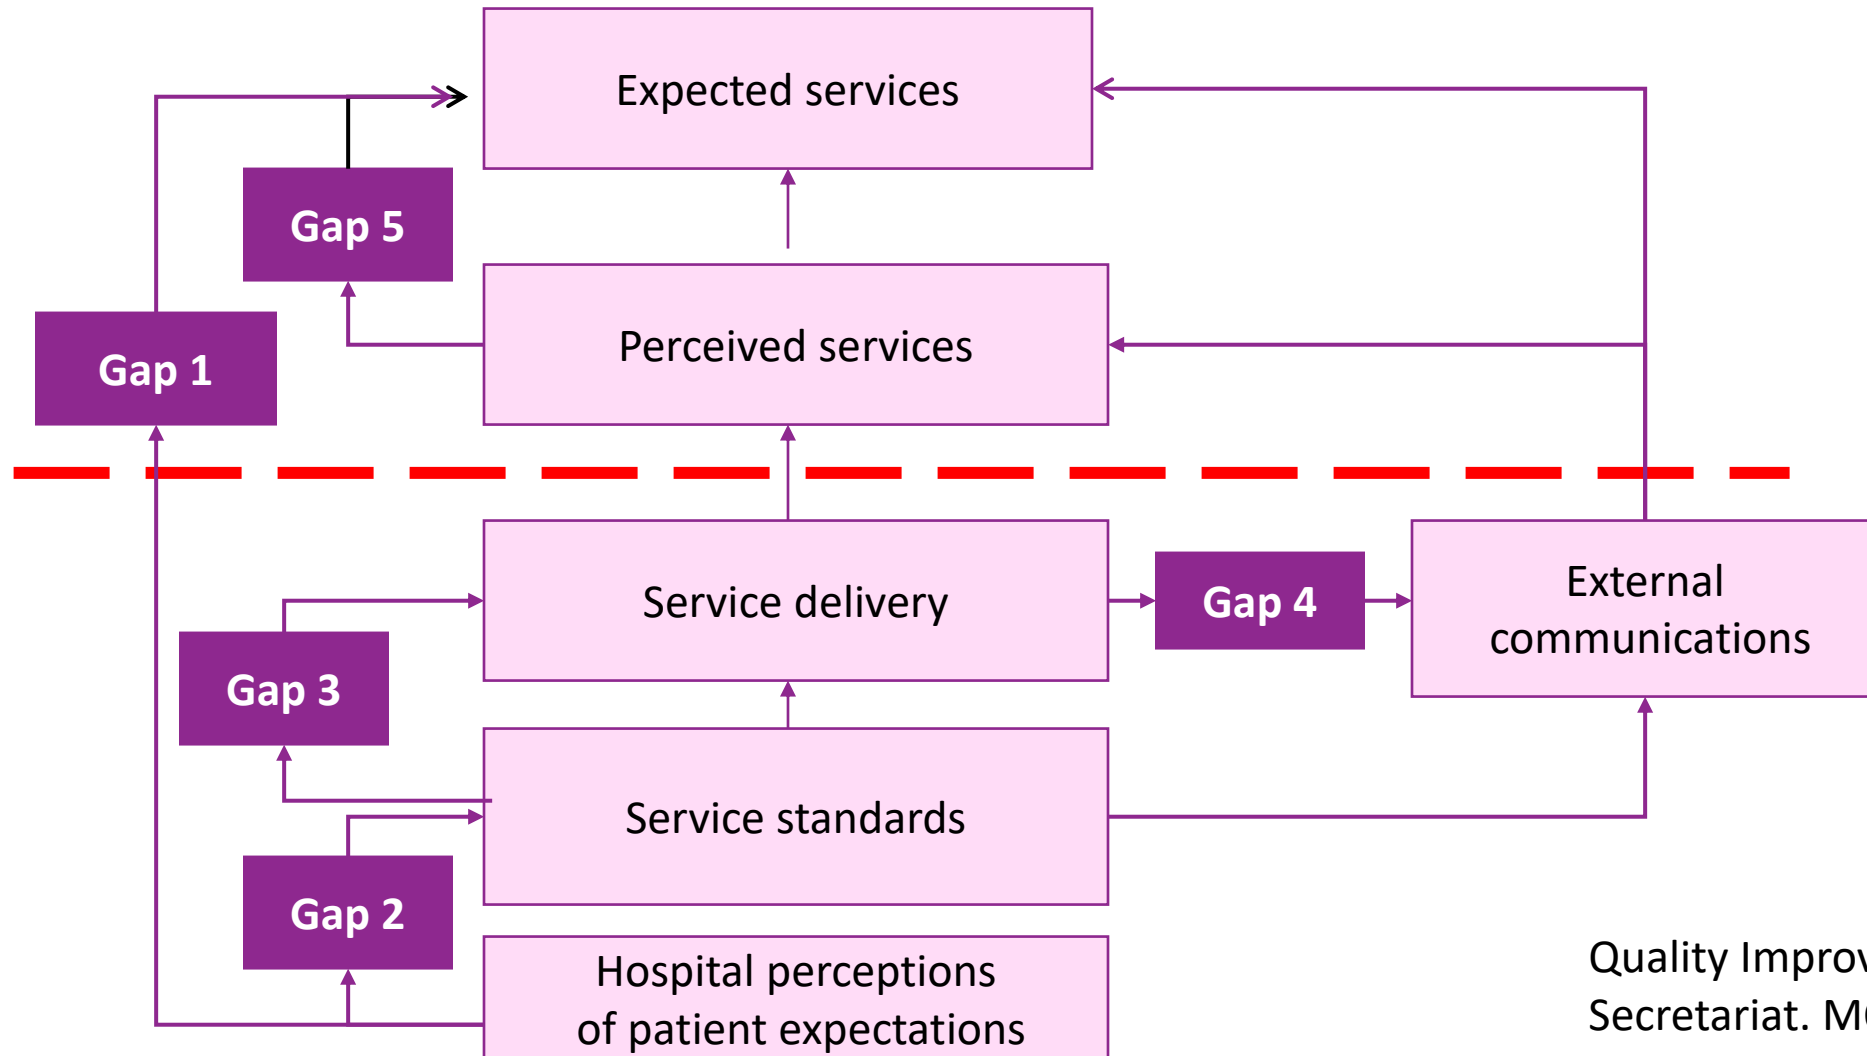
Expected services

Gap 5

Gap 1

Perceived services

Service delivery

Gap 4

External communications

Gap 3

Service standards

Gap 2

Hospital perceptions of patient expectations

Quality Impro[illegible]
Secretariat. M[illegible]